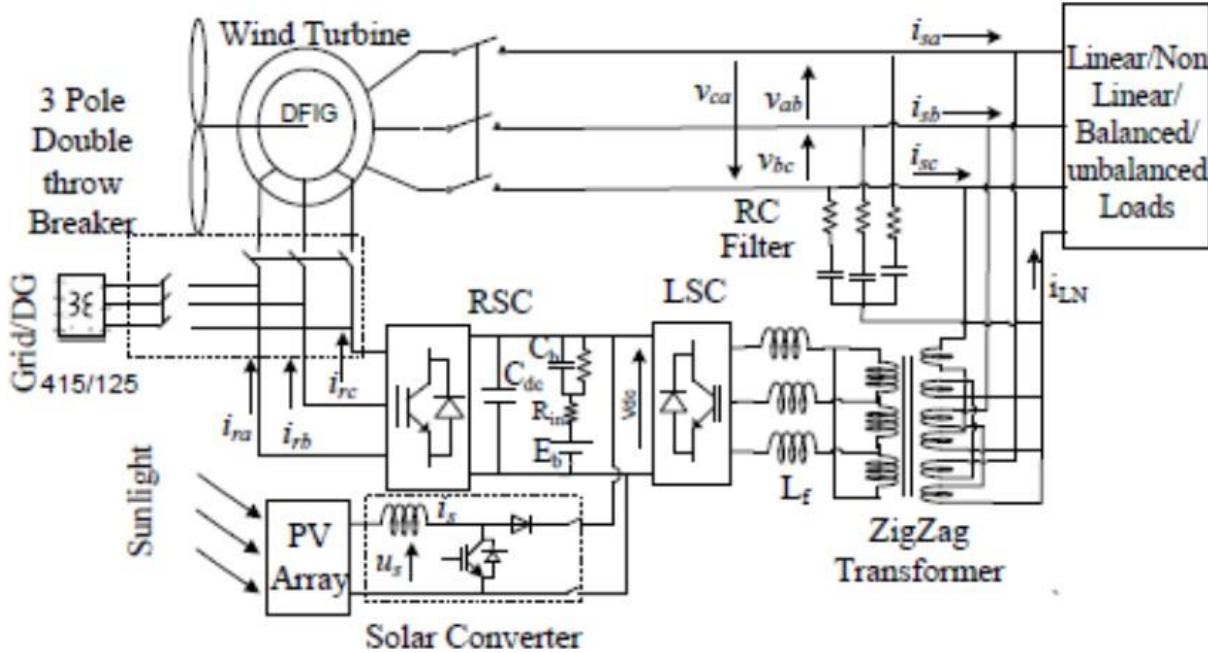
Wind Turbine

DFIG

3 Pole Double throw Breaker

$i_{sa}$

$i_{sb}$

$i_{sc}$

$v_{ca}$

$v_{ab}$

$v_{bc}$

Linear/Non Linear/ Balanced/ unbalanced Loads

RC Filter

$i_{LN}$

Grid/DG

3ξ

415/125

RSC

LSC

$C_b$

$C_{dc}$

$R_{in}$

$E_b$

$v_{dc}$

$i_{rc}$

$i_{ra}$

$i_{rb}$

$L_f$

ZigZag Transformer

Sunlight

PV Array

$i_s$

$u_s$

Solar Converter